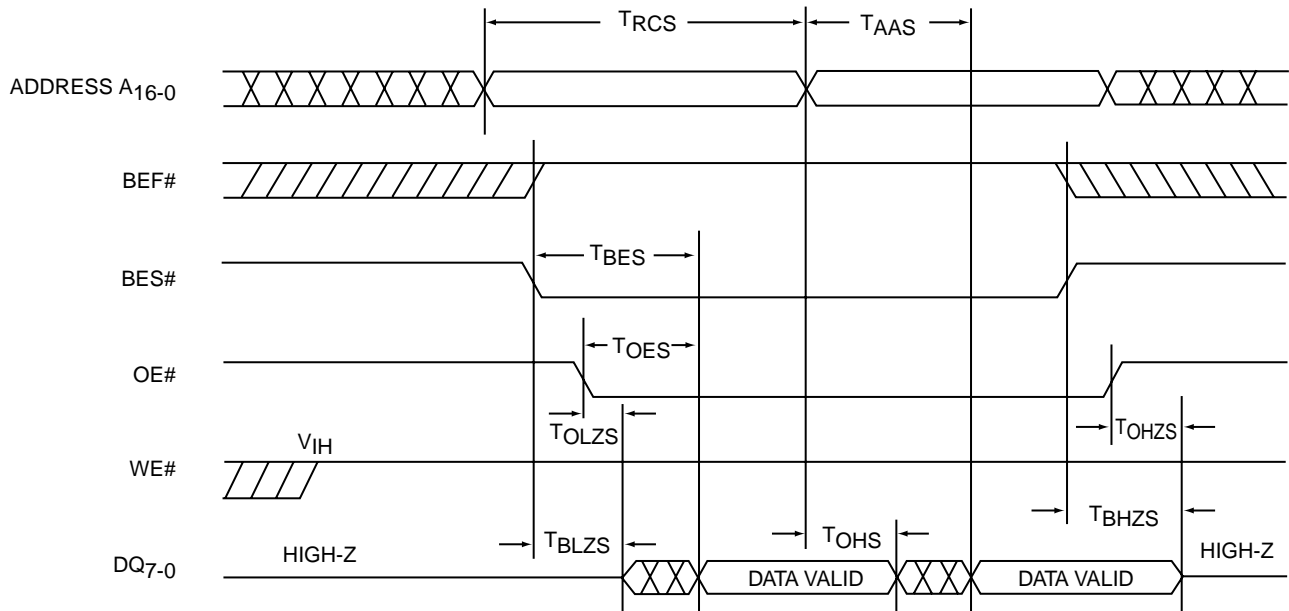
$T_{RCS}$ $T_{AAS}$

ADDRESS $A_{16-0}$

BEF#

BES#

$T_{BES}$

OE#

$T_{OES}$

$T_{OLZS}$

$T_{OHZS}$

WE#

$V_{IH}$

$T_{BHZS}$

$DQ_{7-0}$

HIGH-Z

$T_{BLZS}$

$T_{OHS}$

DATA VALID

DATA VALID

HIGH-Z